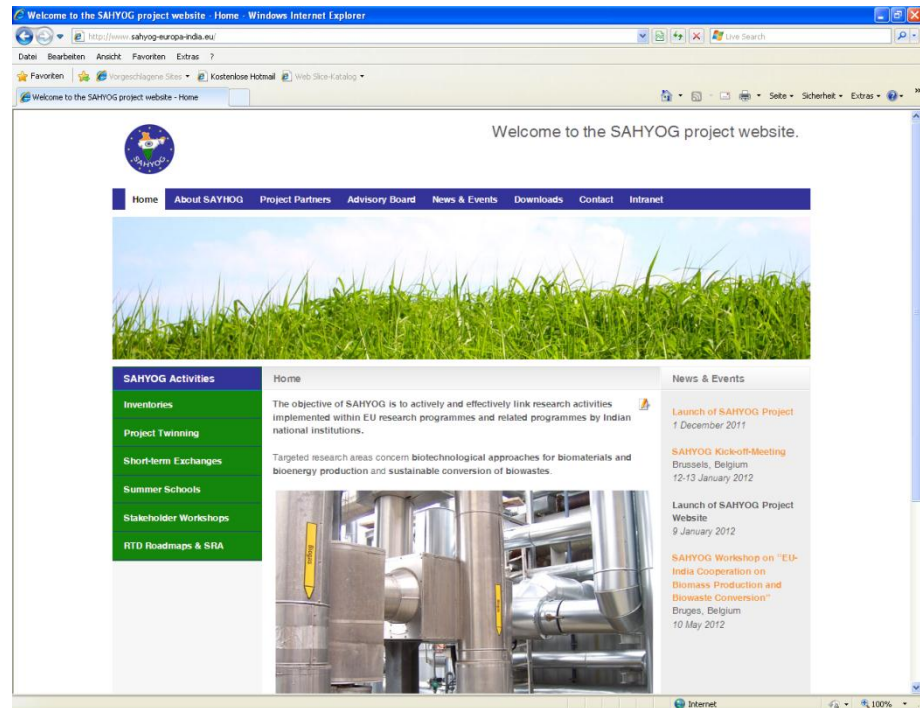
Welcome to the SAHYOG project website - Home - Windows Internet Explorer

http://www.sahyog-europa-india.eu/

Live Search

Datei Bearbeiten Ansicht Favoriten Extras ?

Favoriten Vorgeschlagene Sites Kostenlose Hotmail Web Slice-Katalog

Welcome to the SAHYOG project website - Home

Seite Sicherheit Extras

SAHYOG

Welcome to the SAHYOG project website.

Home About SAHYOG Project Partners Advisory Board News & Events Downloads Contact Intranet

SAHYOG Activities

Inventories

Project Twinning

Short-term Exchanges

Summer Schools

Stakeholder Workshops

RTD Roadmaps & SRA

Home

The objective of SAHYOG is to actively and effectively link research activities implemented within EU research programmes and related programmes by Indian national institutions.

Targeted research areas concern biotechnological approaches for biomaterials and bioenergy production and sustainable conversion of biowastes.

Biogas

News & Events

Launch of SAHYOG Project
1 December 2011

SAHYOG Kick-off-Meeting
Brussels, Belgium
12-13 January 2012

Launch of SAHYOG Project Website
9 January 2012

SAHYOG Workshop on "EU-India Cooperation on Biomass Production and Biowaste Conversion"
Bruges, Belgium
10 May 2012

Internet

100%